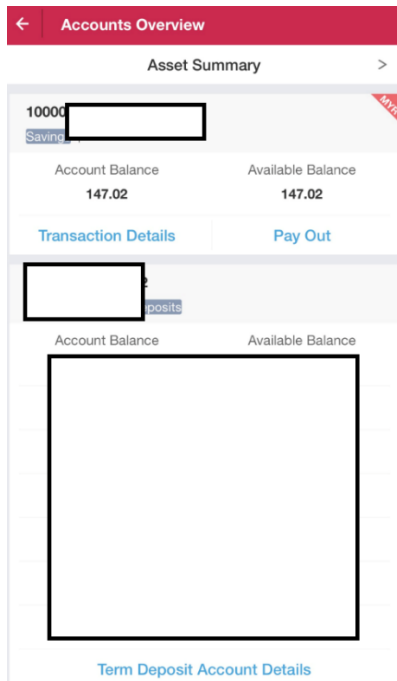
← Accounts Overview

Asset Summary >

10000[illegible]
Saving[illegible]

MY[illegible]

Account Balance
147.02

Available Balance
147.02

Transaction Details

Pay Out

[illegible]2
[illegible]posits

Account Balance

Available Balance

Term Deposit Account Details